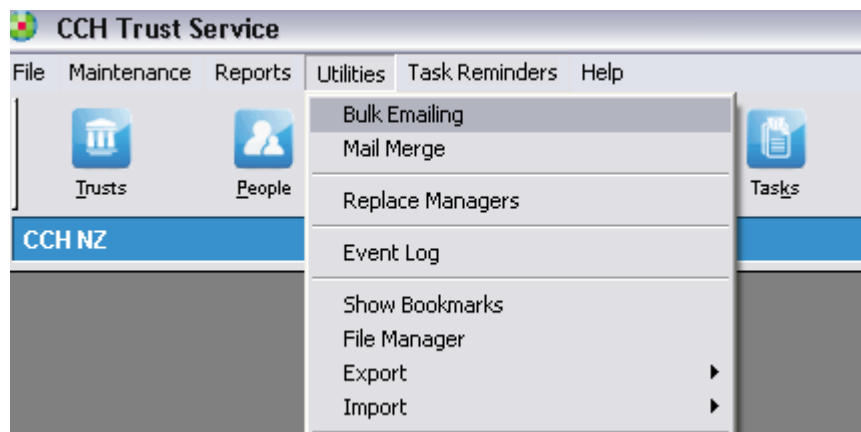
CCH Trust Service

File Maintenance Reports Utilities Task Reminders Help

Trusts People Tasks

CCH NZ

Bulk Emailing
Mail Merge

Replace Managers

Event Log

Show Bookmarks
File Manager
Export
Import